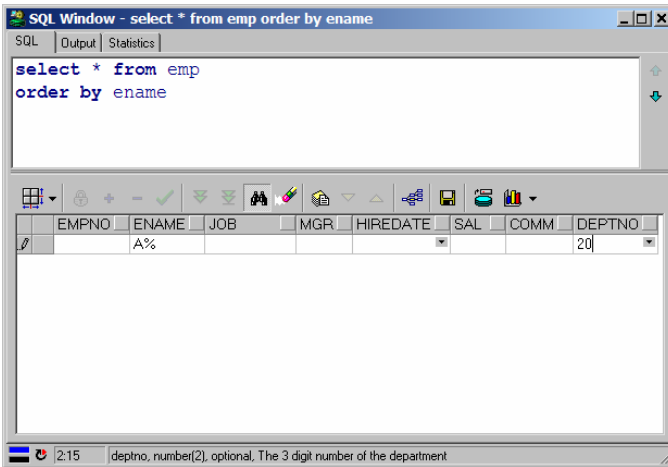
SQL Window - select * from emp order by ename

SQL | Output | Statistics

select * from emp
order by ename

| | EMPNO | ENAME | JOB | MGR | HIREDATE | SAL | COMM | DEPTNO |
|---|---|---|---|---|---|---|---|---|
| | | A% | | | | | | 20 |

2:15 deptno, number(2), optional, The 3 digit number of the department